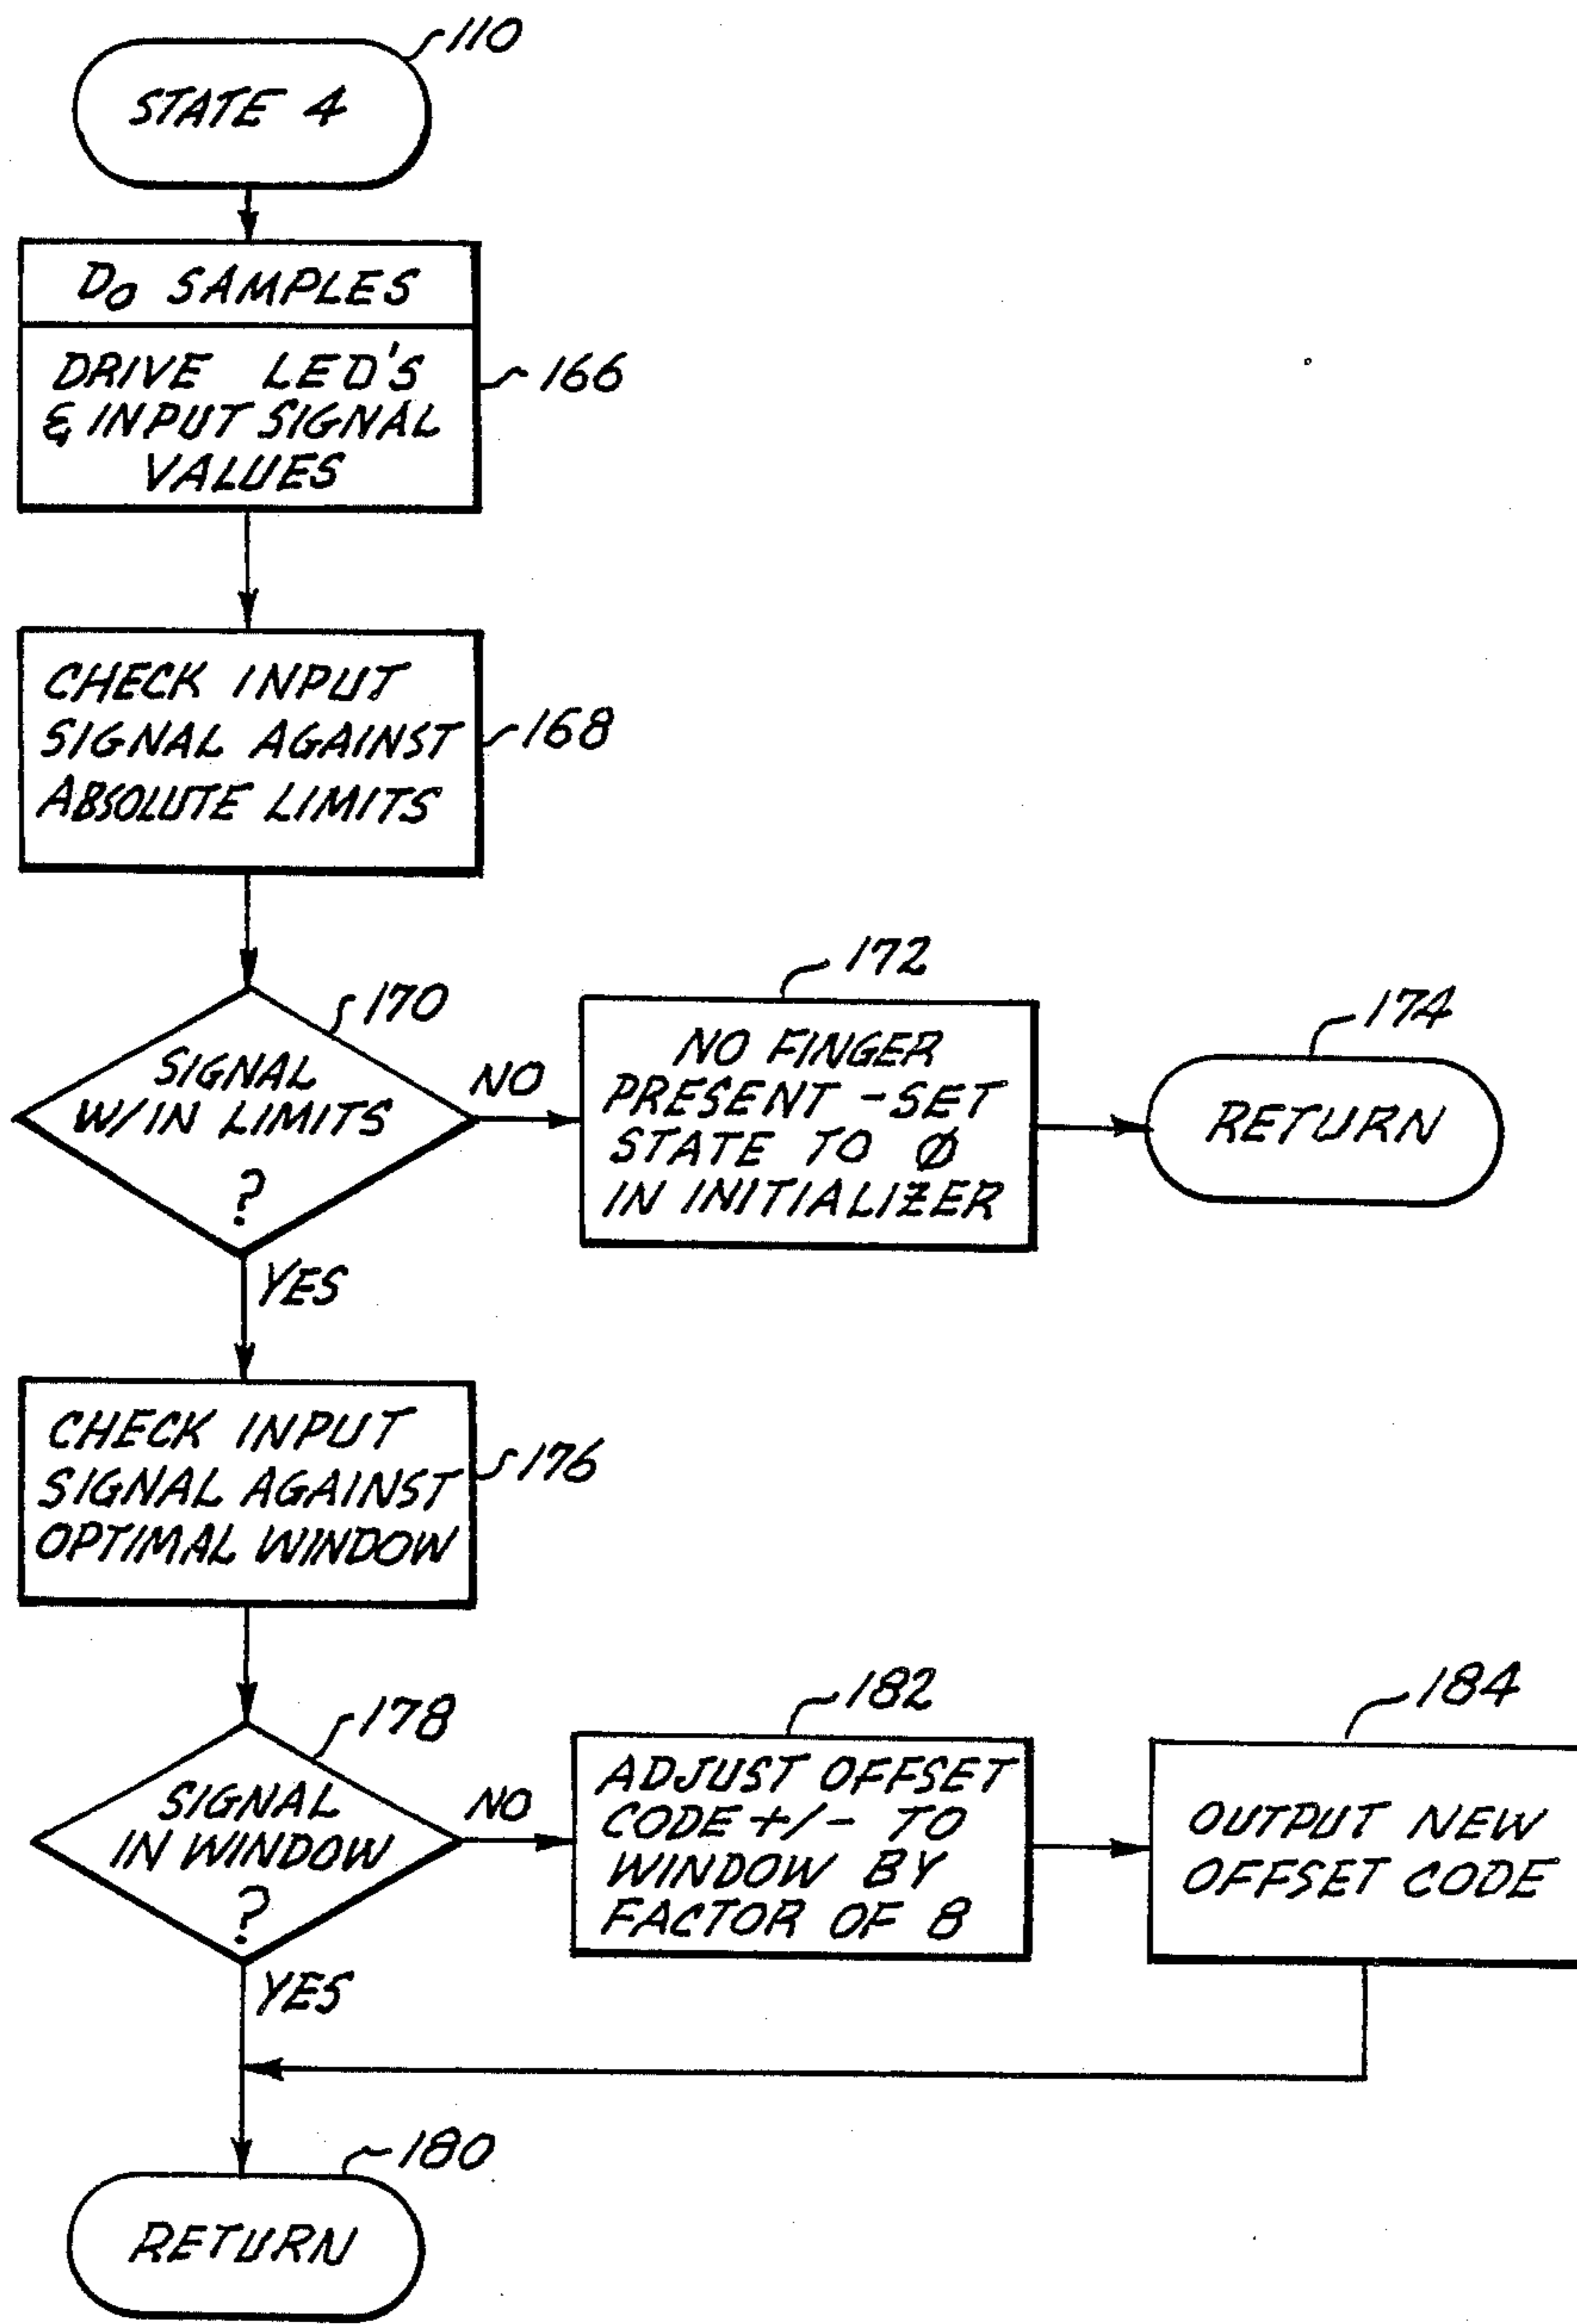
110

STATE 4

$D_0$ SAMPLES

DRIVE LED'S & INPUT SIGNAL VALUES

166

CHECK INPUT SIGNAL AGAINST ABSOLUTE LIMITS

168

170

SIGNAL W/IN LIMITS ?

NO

172

NO FINGER PRESENT -SET STATE TO Ø IN INITIALIZER

174

RETURN

YES

CHECK INPUT SIGNAL AGAINST OPTIMAL WINDOW

176

178

SIGNAL IN WINDOW ?

NO

182

ADJUST OFFSET CODE +/- TO WINDOW BY FACTOR OF 8

184

OUTPUT NEW OFFSET CODE

YES

180

RETURN